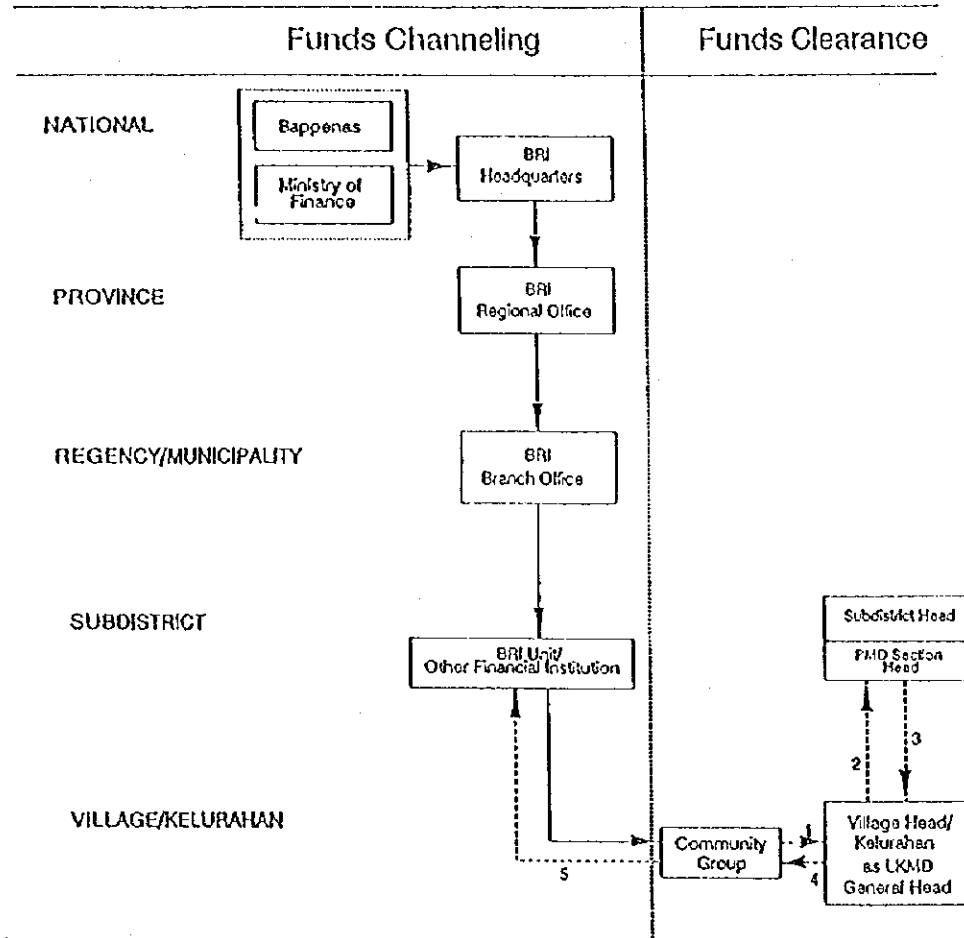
Funds Channeling

Funds Clearance

NATIONAL

Bappenas

Ministry of Finance

BRI Headquarters

PROVINCE

BRI Regional Office

REGENCY/MUNICIPALITY

BRI Branch Office

SUBDISTRICT

BRI Unit/ Other Financial Institution

Subdistrict Head

PMD Section Head

VILLAGE/KELURAHAN

Community Group

Village Head/ Kelurahan as LKMD General Head

1

2

3

4

5